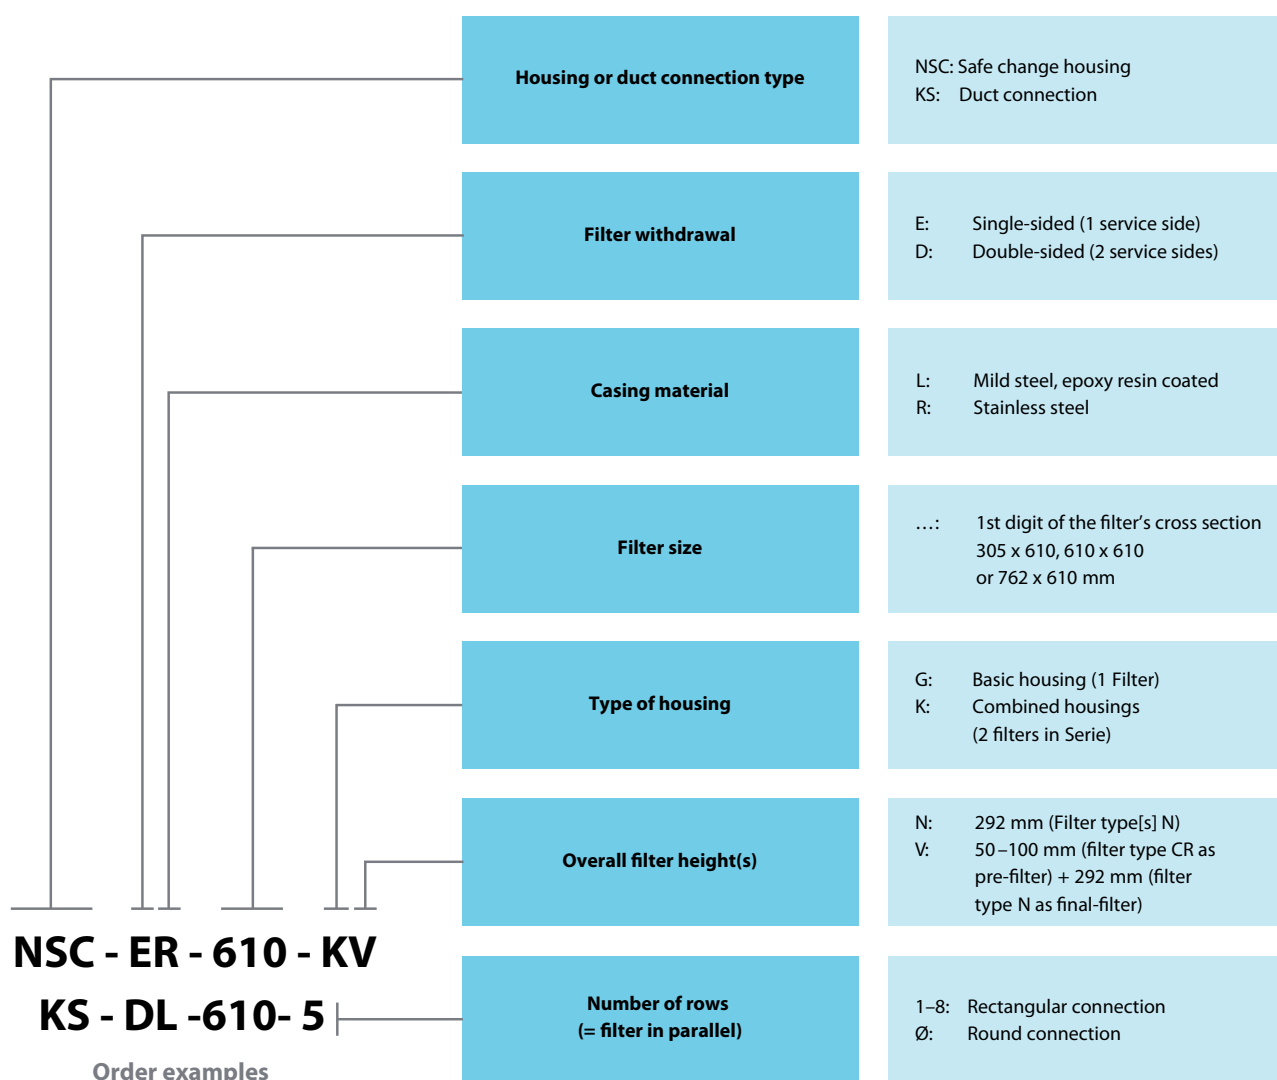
Housing or duct connection type

NSC: Safe change housing
KS: Duct connection

Filter withdrawal

E: Single-sided (1 service side)
D: Double-sided (2 service sides)

Casing material

L: Mild steel, epoxy resin coated
R: Stainless steel

Filter size

…: 1st digit of the filter's cross section 305 x 610, 610 x 610 or 762 x 610 mm

Type of housing

G: Basic housing (1 Filter)
K: Combined housings (2 filters in Serie)

Overall filter height(s)

N: 292 mm (Filter type[s] N)
V: 50–100 mm (filter type CR as pre-filter) + 292 mm (filter type N as final-filter)

NSC - ER - 610 - KV
KS - DL -610- 5

Order examples

Number of rows
(= filter in parallel)

1–8: Rectangular connection
Ø: Round connection